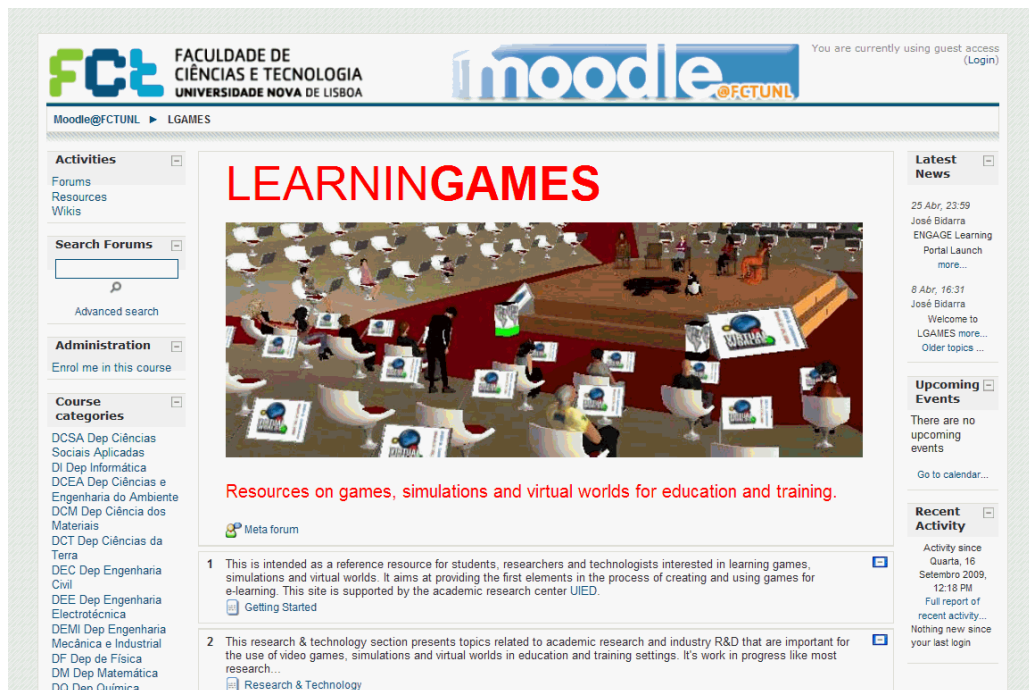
FCT FACULDADE DE CIÊNCIAS E TECNOLOGIA UNIVERSIDADE NOVA DE LISBOA

moodle @FCTUNL

You are currently using guest access (Login)

Moodle@FCTUNL ► LGAMES

Activities
Forums
Resources
Wikis

Search Forums
Advanced search

Administration
Enrol me in this course

Course categories
DCSA Dep Ciências Sociais Aplicadas
DI Dep Informática
DCEA Dep Ciências e Engenharia do Ambiente
DCM Dep Ciência dos Materiais
DCT Dep Ciências da Terra
DEC Dep Engenharia Civil
DEE Dep Engenharia Electrotécnica
DEMI Dep Engenharia Mecânica e Industrial
DF Dep de Física
DM Dep Matemática
DQ Dep Química

LEARNINGAMES

Resources on games, simulations and virtual worlds for education and training.

Meta forum

1 This is intended as a reference resource for students, researchers and technologists interested in learning games, simulations and virtual worlds. It aims at providing the first elements in the process of creating and using games for e-learning. This site is supported by the academic research center UIED.
Getting Started

2 This research & technology section presents topics related to academic research and industry R&D that are important for the use of video games, simulations and virtual worlds in education and training settings. It's work in progress like most research...
Research & Technology

Latest News
25 Abr, 23:59
José Bidarra
ENGAGE Learning Portal Launch more...
8 Abr, 16:31
José Bidarra
Welcome to LGAMES more...
Older topics ...

Upcoming Events
There are no upcoming events
Go to calendar...

Recent Activity
Activity since Quarta, 16 Setembro 2009, 12:18 PM
Full report of recent activity...
Nothing new since your last login